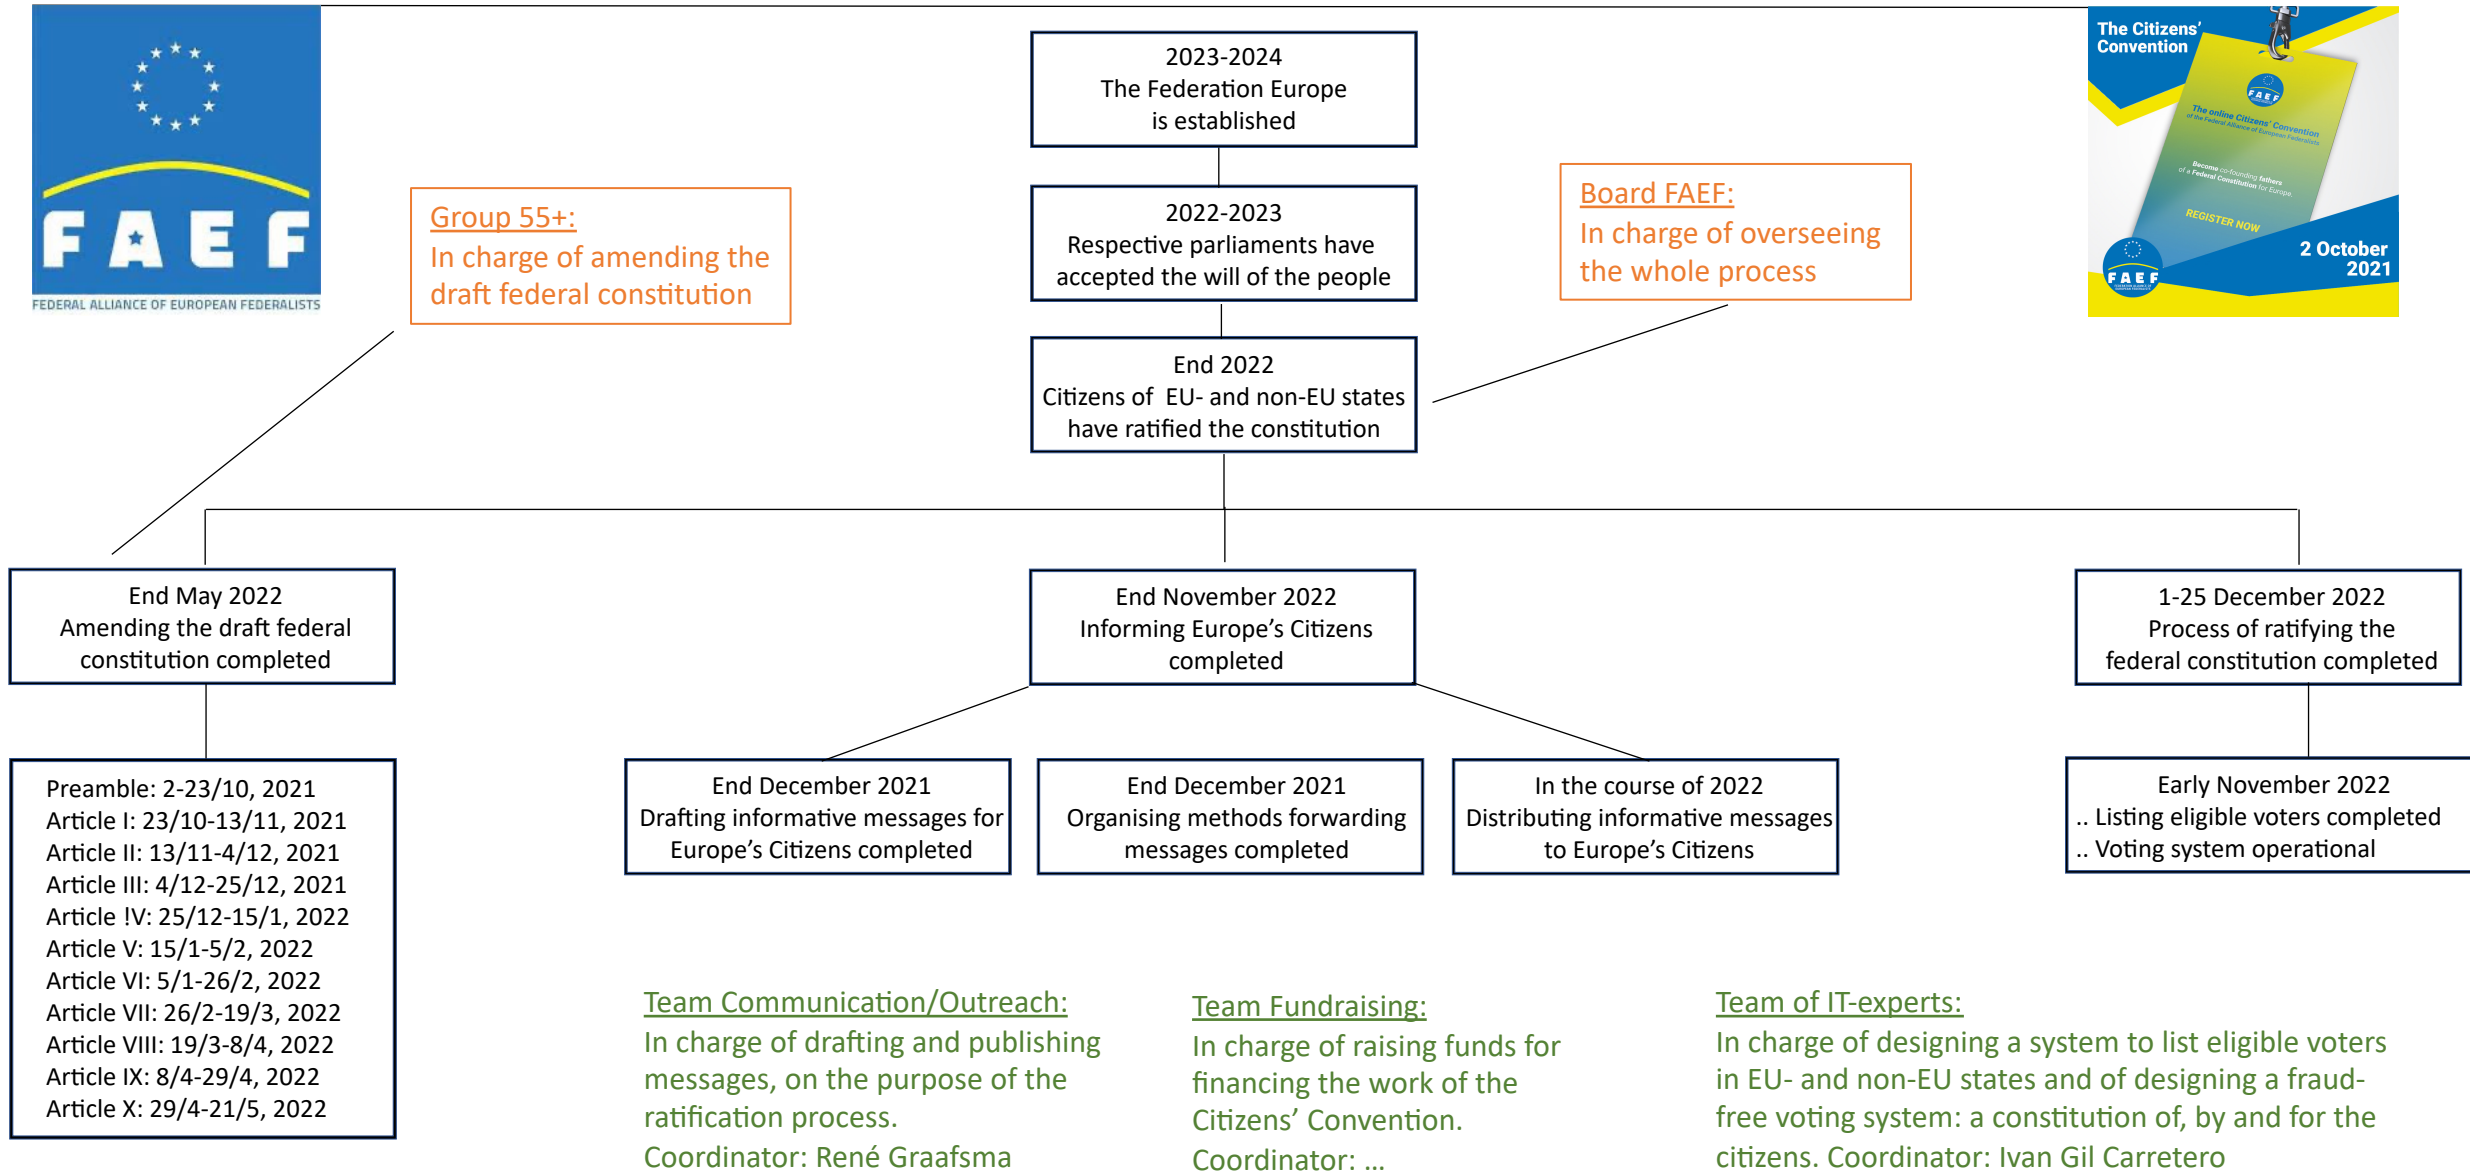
FAEF
FEDERAL ALLIANCE OF EUROPEAN FEDERALISTS

2023-2024
The Federation Europe is established

2022-2023
Respective parliaments have accepted the will of the people

End 2022
Citizens of EU- and non-EU states have ratified the constitution

Group 55+:
In charge of amending the draft federal constitution

Board FAEF:
In charge of overseeing the whole process

The Citizens' Convention
FAEF
The online Citizens' Convention of the Federal Alliance of European Federalists
Become co-founding fathers of a Federal Constitution for Europe.
REGISTER NOW
2 October 2021
FAEF

End May 2022
Amending the draft federal constitution completed

End November 2022
Informing Europe's Citizens completed

1-25 December 2022
Process of ratifying the federal constitution completed

Preamble: 2-23/10, 2021
Article I: 23/10-13/11, 2021
Article II: 13/11-4/12, 2021
Article III: 4/12-25/12, 2021
Article !V: 25/12-15/1, 2022
Article V: 15/1-5/2, 2022
Article VI: 5/1-26/2, 2022
Article VII: 26/2-19/3, 2022
Article VIII: 19/3-8/4, 2022
Article IX: 8/4-29/4, 2022
Article X: 29/4-21/5, 2022

End December 2021
Drafting informative messages for Europe's Citizens completed

End December 2021
Organising methods forwarding messages completed

In the course of 2022
Distributing informative messages to Europe's Citizens

Early November 2022
.. Listing eligible voters completed
.. Voting system operational

Team Communication/Outreach:
In charge of drafting and publishing messages, on the purpose of the ratification process.
Coordinator: René Graafsma

Team Fundraising:
In charge of raising funds for financing the work of the Citizens' Convention.
Coordinator: ...

Team of IT-experts:
In charge of designing a system to list eligible voters in EU- and non-EU states and of designing a fraud-free voting system: a constitution of, by and for the citizens. Coordinator: Ivan Gil Carretero